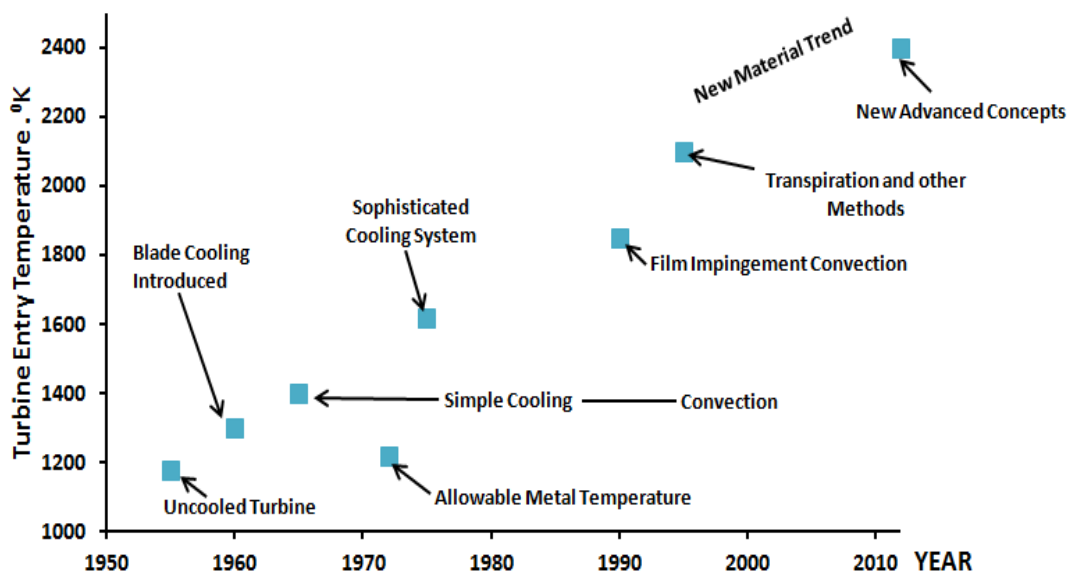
Turbine Entry Temperature . $^{0}$K

2400
2200
2000
1800
1600
1400
1200
1000

1950 1960 1970 1980 1990 2000 2010 YEAR

New Material Trend

New Advanced Concepts

Transpiration and other Methods

Sophisticated Cooling System

Blade Cooling Introduced

Film Impingement Convection

Simple Cooling

Convection

Allowable Metal Temperature

Uncooled Turbine